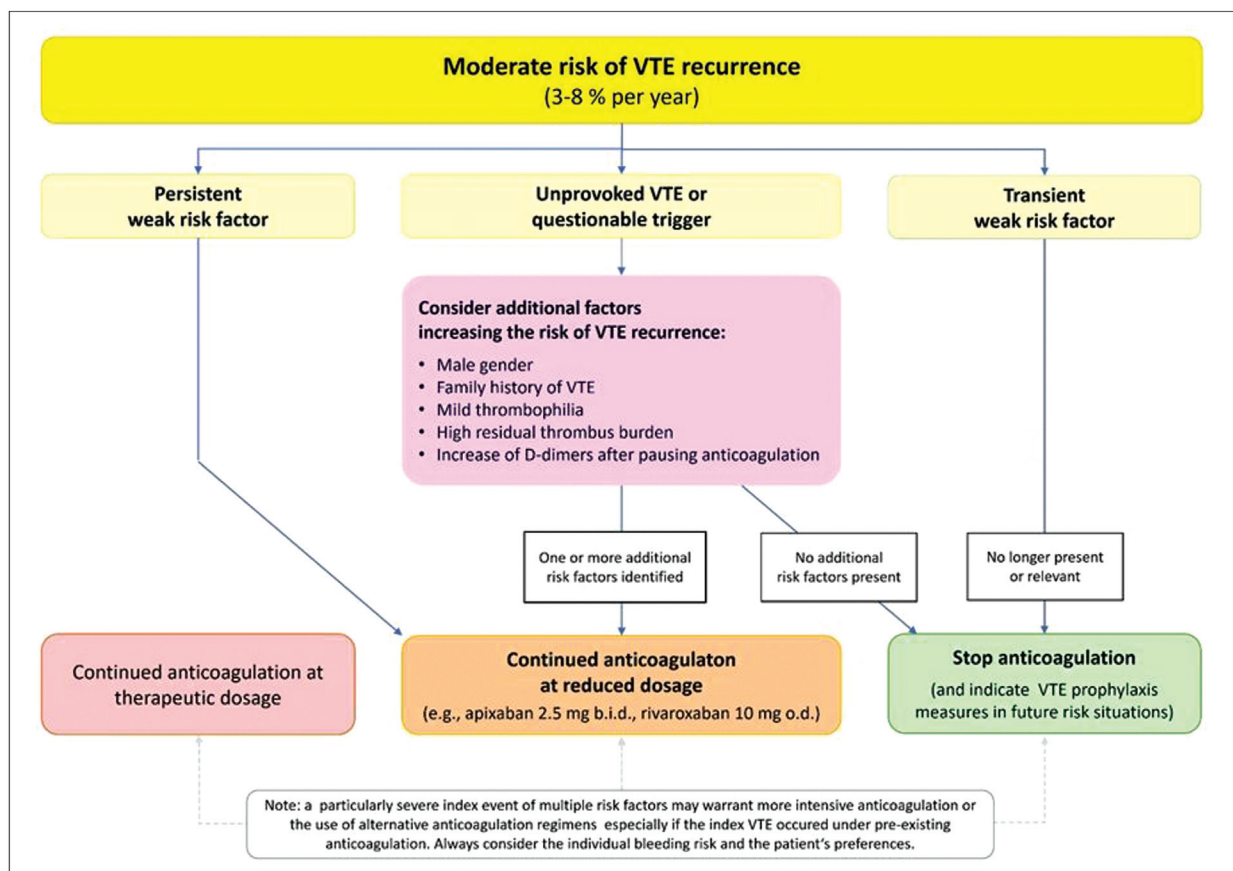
Moderate risk of VTE recurrence
(3-8 % per year)

Persistent weak risk factor

Unprovoked VTE or questionable trigger

Transient weak risk factor

Consider additional factors increasing the risk of VTE recurrence:
• Male gender
• Family history of VTE
• Mild thrombophilia
• High residual thrombus burden
• Increase of D-dimers after pausing anticoagulation

One or more additional risk factors identified

No additional risk factors present

No longer present or relevant

Continued anticoagulation at therapeutic dosage

Continued anticoagulaton at reduced dosage
(e.g., apixaban 2.5 mg b.i.d., rivaroxaban 10 mg o.d.)

Stop anticoagulation
(and indicate VTE prophylaxis measures in future risk situations)

Note: a particularly severe index event of multiple risk factors may warrant more intensive anticoagulation or the use of alternative anticoagulation regimens especially if the index VTE occured under pre-existing anticoagulation. Always consider the individual bleeding risk and the patient's preferences.